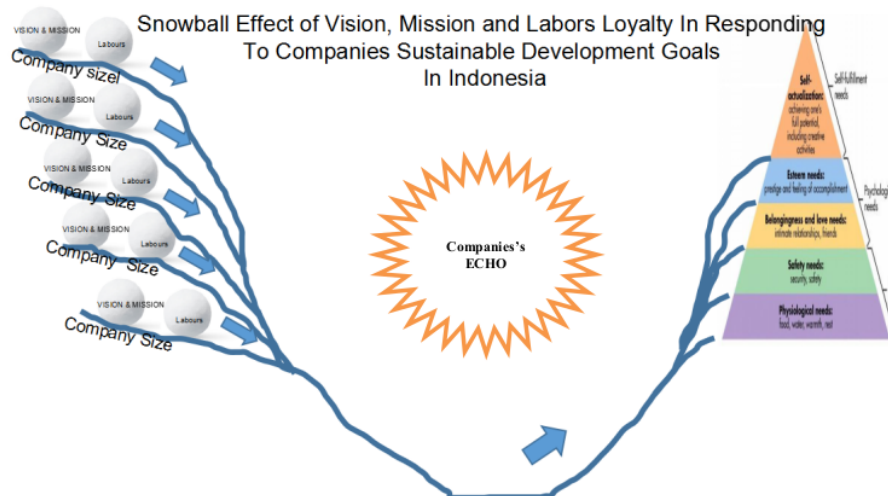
Snowball Effect of Vision, Mission and Labors Loyalty In Responding To Companies Sustainable Development Goals In Indonesia

VISION & MISSION
Labours
Company sizel

VISION & MISSION
Labours
Company Size

VISION & MISSION
Labours
Company Size

VISION & MISSION
Labours
Company Size

VISION & MISSION
Labours
Company Size

Companies's ECHO

Self-actualization: achieving one's full potential, including creative activities
Self-fulfillment needs

Esteem needs: prestige and feeling of accomplishment
Psychological needs

Belongingness and love needs: intimate relationships, friends

Safety needs: security, safety

Physiological needs: food, water, warmth, rest